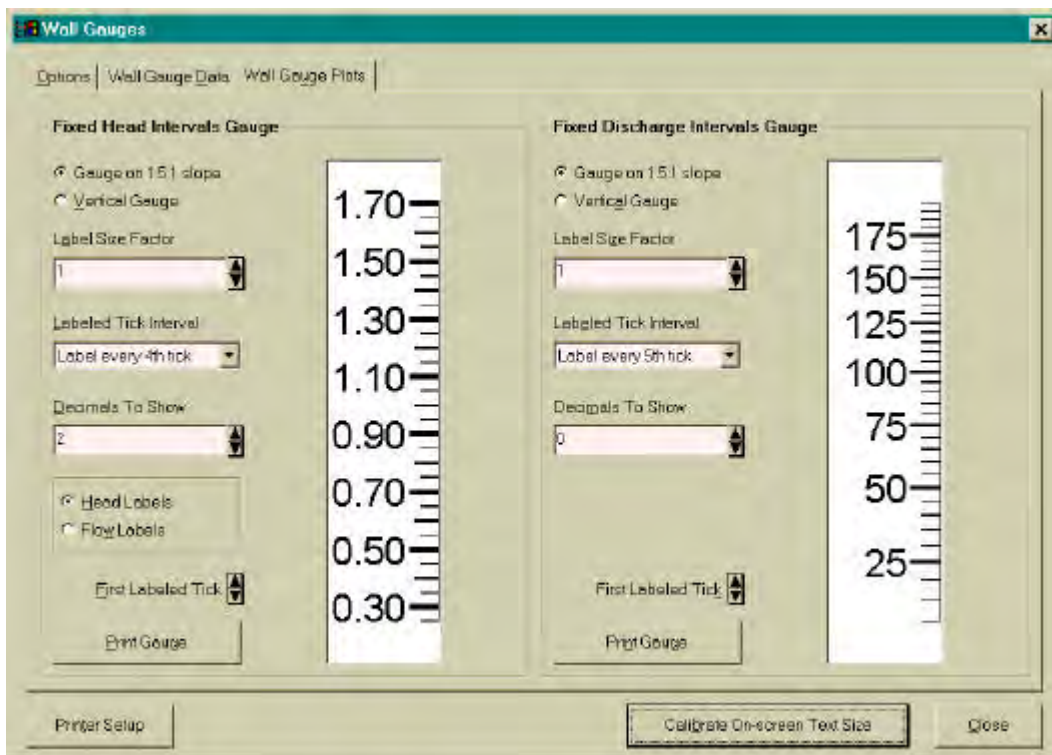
Wall Gauges

Options | Wall Gauge Data | Wall Gauge Plots

Fixed Head Intervals Gauge

Gauge on 1.5:1 slope
Vertical Gauge

Label Size Factor
1

Labeled Tick Interval
Label every 4th tick

Decimals To Show
2

Head Labels
Flow Labels

First Labeled Tick

Print Gauge

1.70
1.50
1.30
1.10
0.90
0.70
0.50
0.30

Fixed Discharge Intervals Gauge

Gauge on 1.5:1 slope
Vertical Gauge

Label Size Factor
1

Labeled Tick Interval
Label every 5th tick

Decimals To Show
0

First Labeled Tick

Print Gauge

175
150
125
100
75
50
25

Printer Setup

Calibrate On-screen Text Size

Close